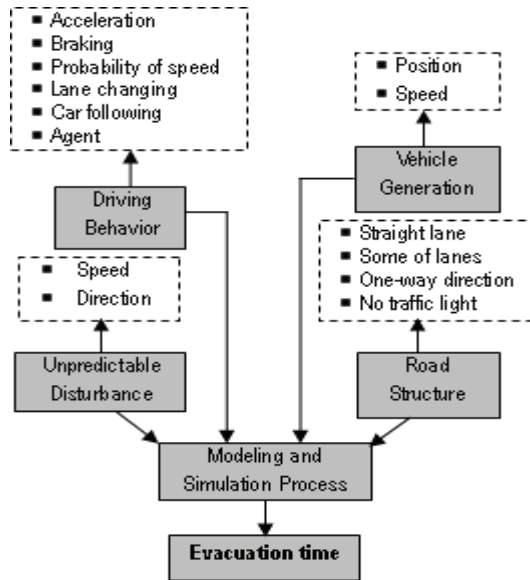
▪ Acceleration
▪ Braking
▪ Probability of speed
▪ Lane changing
▪ Car following
▪ Agent

Driving Behavior

▪ Speed
▪ Direction

Unpredictable Disturbance

▪ Position
▪ Speed

Vehicle Generation

▪ Straight lane
▪ Some of lanes
▪ One-way direction
▪ No traffic light

Road Structure

Modeling and Simulation Process

Evacuation time